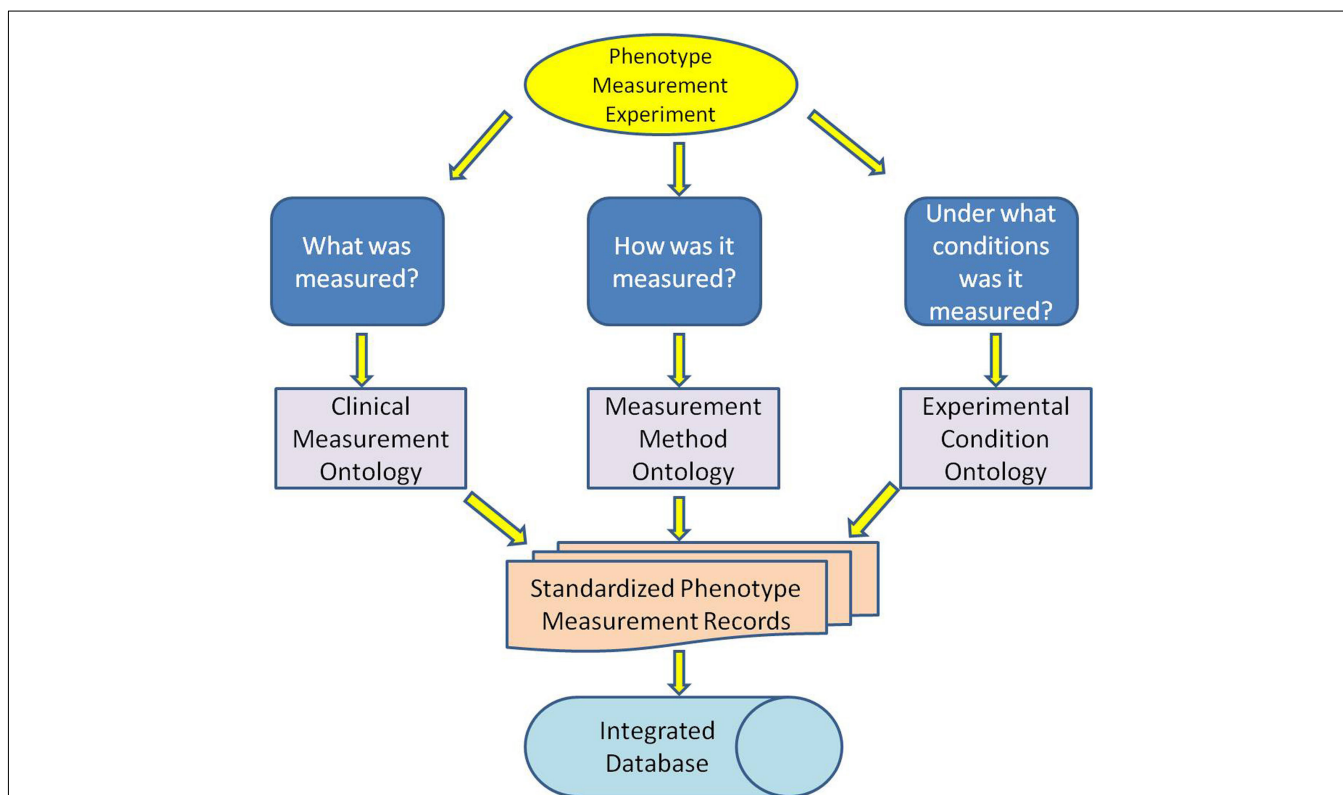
Phenotype Measurement Experiment

What was measured?

How was it measured?

Under what conditions was it measured?

Clinical Measurement Ontology

Measurement Method Ontology

Experimental Condition Ontology

Standardized Phenotype Measurement Records

Integrated Database